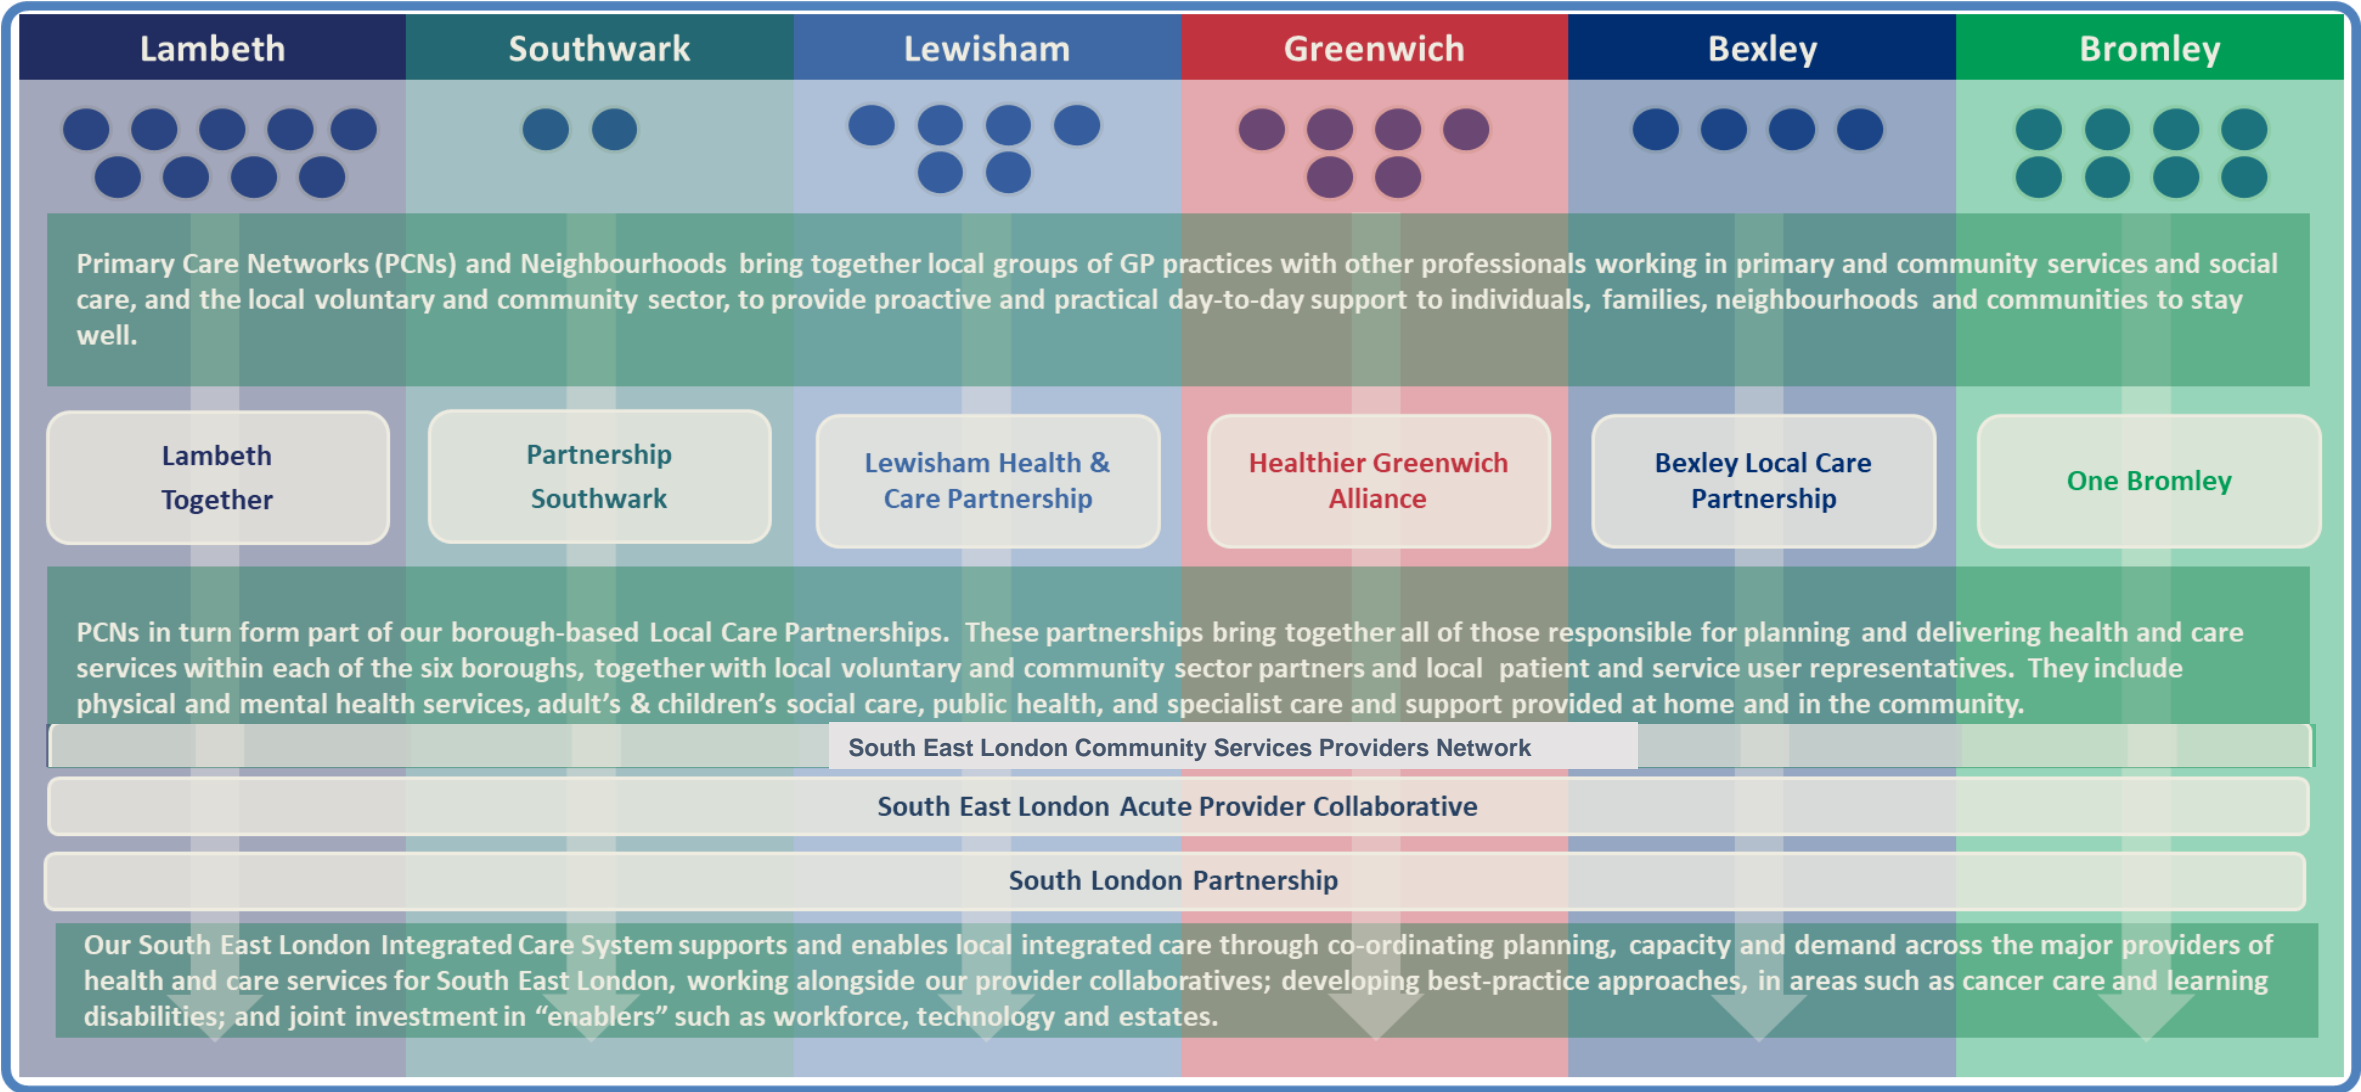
Lambeth

Southwark

Lewisham

Greenwich

Bexley

Bromley

Primary Care Networks (PCNs) and Neighbourhoods bring together local groups of GP practices with other professionals working in primary and community services and social care, and the local voluntary and community sector, to provide proactive and practical day-to-day support to individuals, families, neighbourhoods and communities to stay well.

Lambeth Together

Partnership Southwark

Lewisham Health & Care Partnership

Healthier Greenwich Alliance

Bexley Local Care Partnership

One Bromley

PCNs in turn form part of our borough-based Local Care Partnerships. These partnerships bring together all of those responsible for planning and delivering health and care services within each of the six boroughs, together with local voluntary and community sector partners and local patient and service user representatives. They include physical and mental health services, adult's & children's social care, public health, and specialist care and support provided at home and in the community.

South East London Community Services Providers Network

South East London Acute Provider Collaborative

South London Partnership

Our South East London Integrated Care System supports and enables local integrated care through co-ordinating planning, capacity and demand across the major providers of health and care services for South East London, working alongside our provider collaboratives; developing best-practice approaches, in areas such as cancer care and learning disabilities; and joint investment in "enablers" such as workforce, technology and estates.